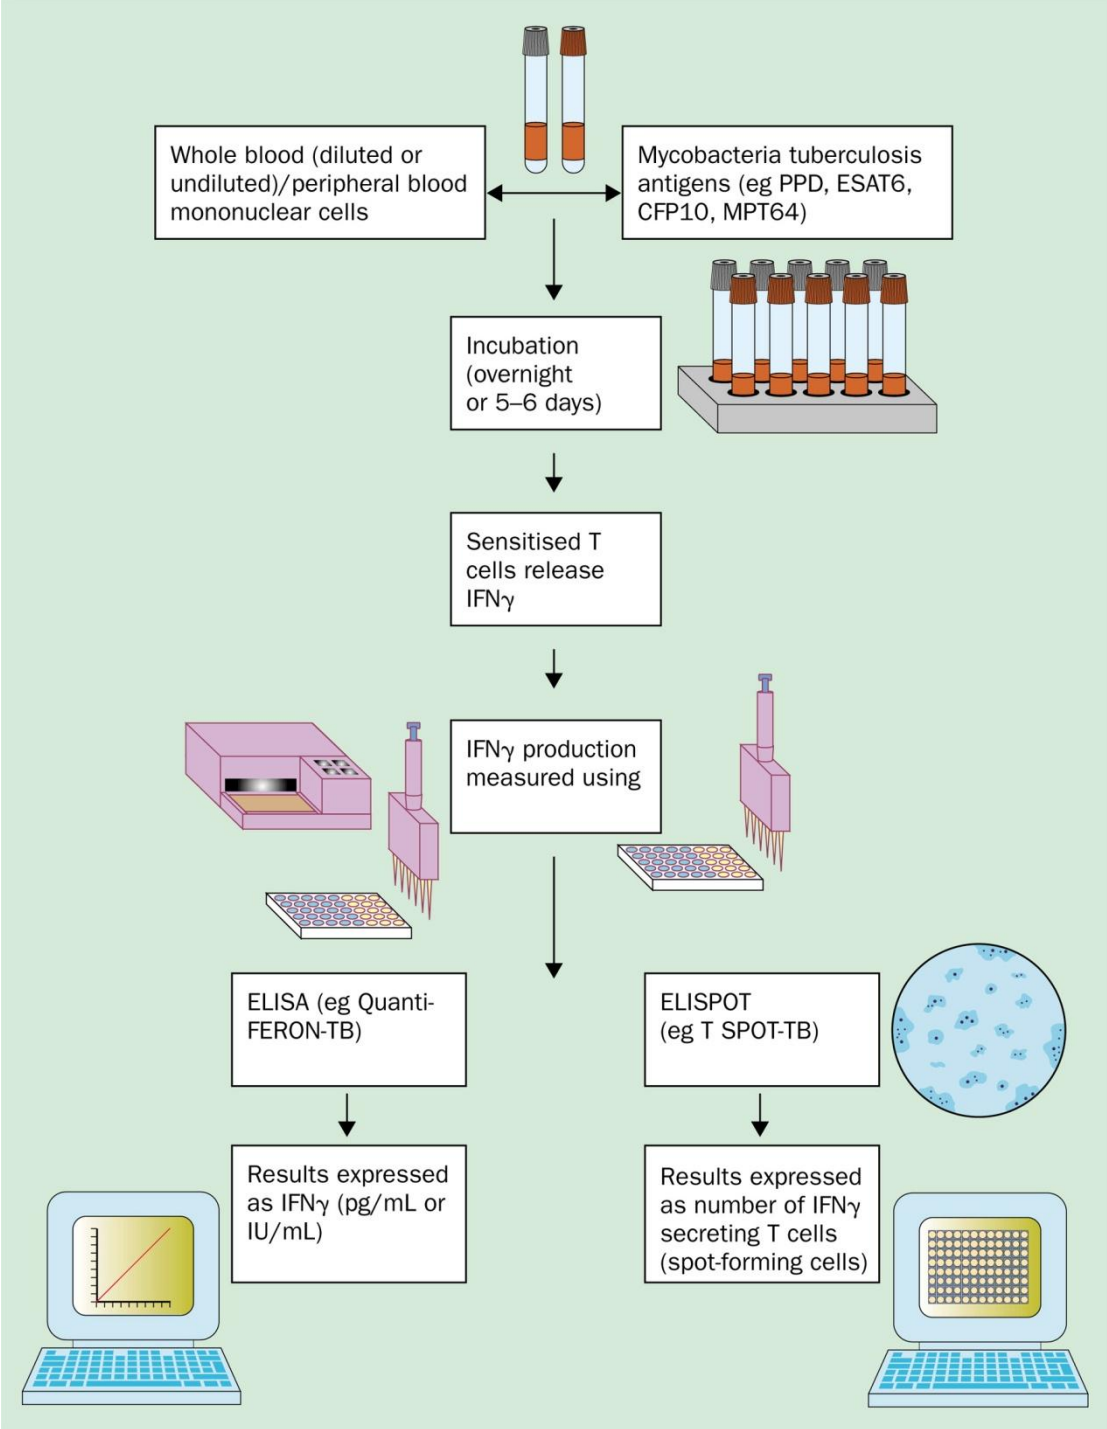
Whole blood (diluted or undiluted)/peripheral blood mononuclear cells

Mycobacteria tuberculosis antigens (eg PPD, ESAT6, CFP10, MPT64)

Incubation (overnight or 5–6 days)

Sensitised T cells release IFN$\gamma$

IFN$\gamma$ production measured using

ELISA (eg Quanti-FERON-TB)

ELISPOT (eg T SPOT-TB)

Results expressed as IFN$\gamma$ (pg/mL or IU/mL)

Results expressed as number of IFN$\gamma$ secreting T cells (spot-forming cells)